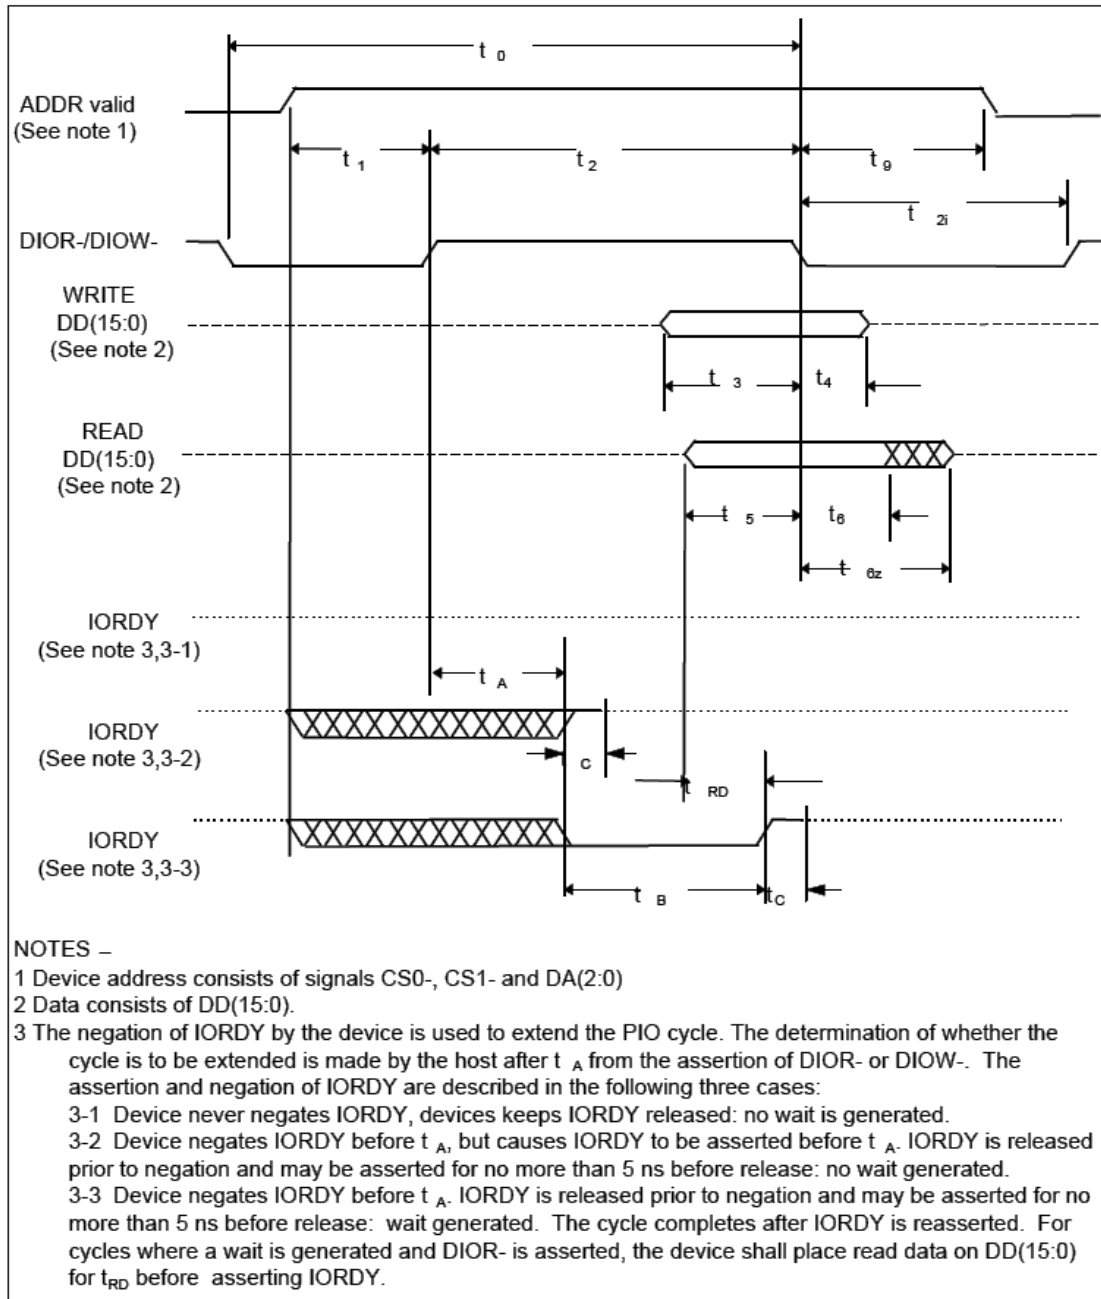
$t_0$

ADDR valid
(See note 1)

$t_1$

$t_2$

$t_9$

$t_{2i}$

DIOR-/DIOW-

WRITE
DD(15:0)
(See note 2)

$t_3$

$t_4$

READ
DD(15:0)
(See note 2)

$t_5$

$t_6$

$t_{6z}$

IORDY
(See note 3,3-1)

$t_A$

IORDY
(See note 3,3-2)

$t_C$

$t_{RD}$

IORDY
(See note 3,3-3)

$t_B$

$t_C$

NOTES –
1 Device address consists of signals CS0-, CS1- and DA(2:0)
2 Data consists of DD(15:0).
3 The negation of IORDY by the device is used to extend the PIO cycle. The determination of whether the cycle is to be extended is made by the host after $t_A$ from the assertion of DIOR- or DIOW-. The assertion and negation of IORDY are described in the following three cases:
3-1 Device never negates IORDY, devices keeps IORDY released: no wait is generated.
3-2 Device negates IORDY before $t_A$, but causes IORDY to be asserted before $t_A$. IORDY is released prior to negation and may be asserted for no more than 5 ns before release: no wait generated.
3-3 Device negates IORDY before $t_A$. IORDY is released prior to negation and may be asserted for no more than 5 ns before release: wait generated. The cycle completes after IORDY is reasserted. For cycles where a wait is generated and DIOR- is asserted, the device shall place read data on DD(15:0) for $t_{RD}$ before asserting IORDY.